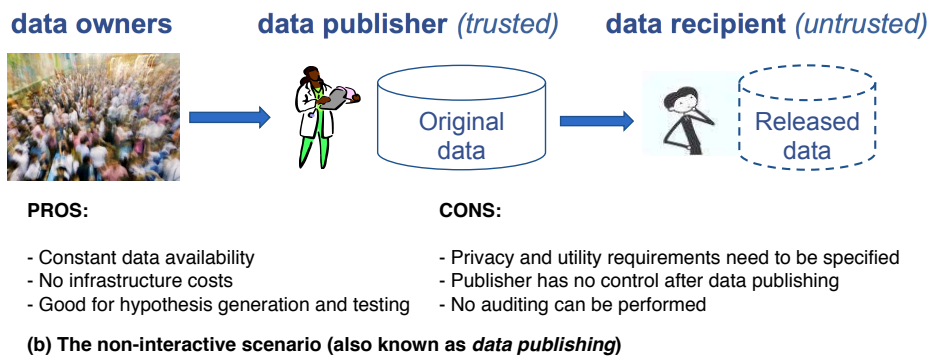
data owners

data publisher *(trusted)*

data recipient *(untrusted)*

Original data

Released data

PROS:

- Constant data availability
- No infrastructure costs
- Good for hypothesis generation and testing

CONS:

- Privacy and utility requirements need to be specified
- Publisher has no control after data publishing
- No auditing can be performed

(b) The non-interactive scenario (also known as *data publishing*)